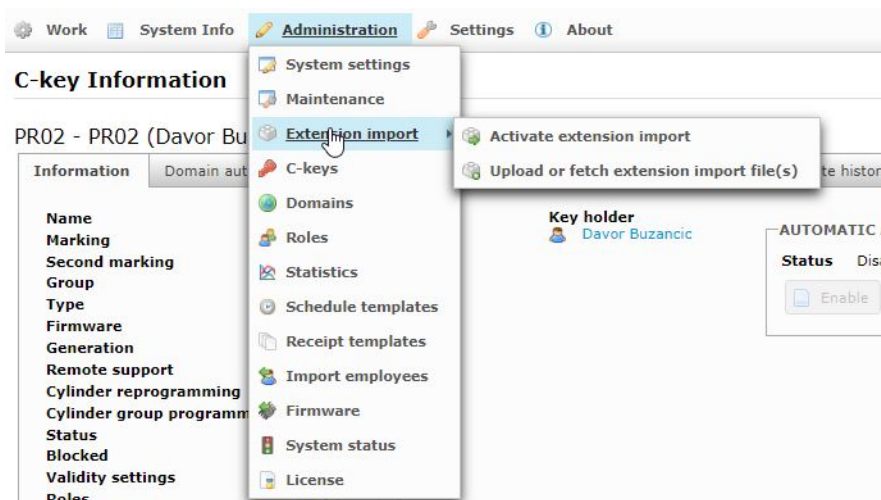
Work System Info Administration Settings About

C-key Information

PR02 - PR02 (Davor Bu

Information Domain aut

Name
Marking
Second marking
Group
Type
Firmware
Generation
Remote support
Cylinder reprogramming
Cylinder group programm
Status
Blocked
Validity settings
Roles

System settings
Maintenance
Extension import
C-keys
Domains
Roles
Statistics
Schedule templates
Receipt templates
Import employees
Firmware
System status
License

Activate extension import
Upload or fetch extension import file(s)

te histor

Key holder
Davor Buzancic

AUTOMATIC
Status Dis
Enable